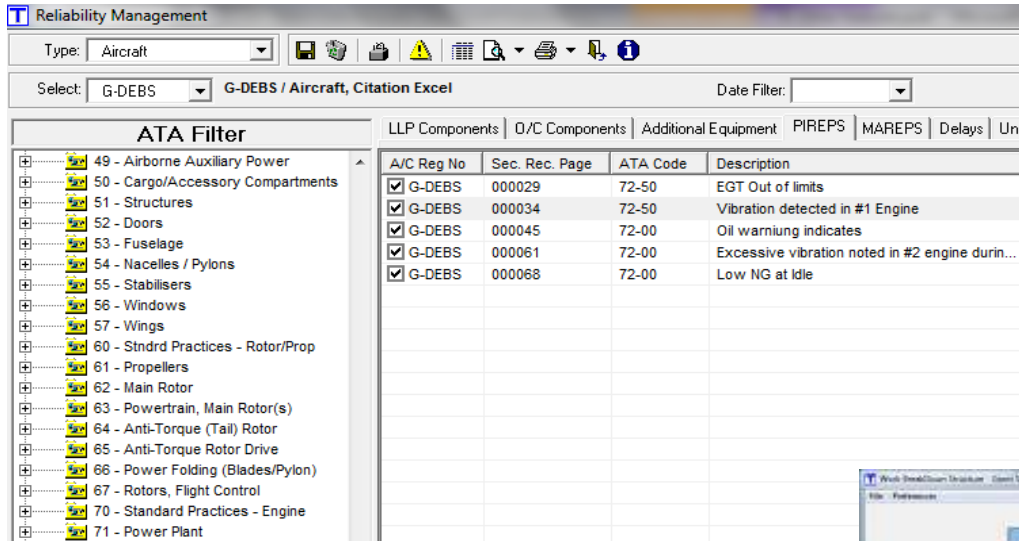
Reliability Management

Type: Aircraft

Select: G-DEBS G-DEBS / Aircraft, Citation Excel Date Filter:

ATA Filter

49 - Airborne Auxiliary Power
50 - Cargo/Accessory Compartments
51 - Structures
52 - Doors
53 - Fuselage
54 - Nacelles / Pylons
55 - Stabilisers
56 - Windows
57 - Wings
60 - Stndrd Practices - Rotor/Prop
61 - Propellers
62 - Main Rotor
63 - Powertrain, Main Rotor(s)
64 - Anti-Torque (Tail) Rotor
65 - Anti-Torque Rotor Drive
66 - Power Folding (Blades/Pylon)
67 - Rotors, Flight Control
70 - Standard Practices - Engine
71 - Power Plant

LLP Components | O/C Components | Additional Equipment | PIREPS | MAREPS | Delays | Un

| A/C Reg No | Sec. Rec. Page | ATA Code | Description |
|---|---|---|---|
| G-DEBS | 000029 | 72-50 | EGT Out of limits |
| G-DEBS | 000034 | 72-50 | Vibration detected in #1 Engine |
| G-DEBS | 000045 | 72-00 | Oil warniung indicates |
| G-DEBS | 000061 | 72-00 | Excessive vibration noted in #2 engine durin... |
| G-DEBS | 000068 | 72-00 | Low NG at Idle |

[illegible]